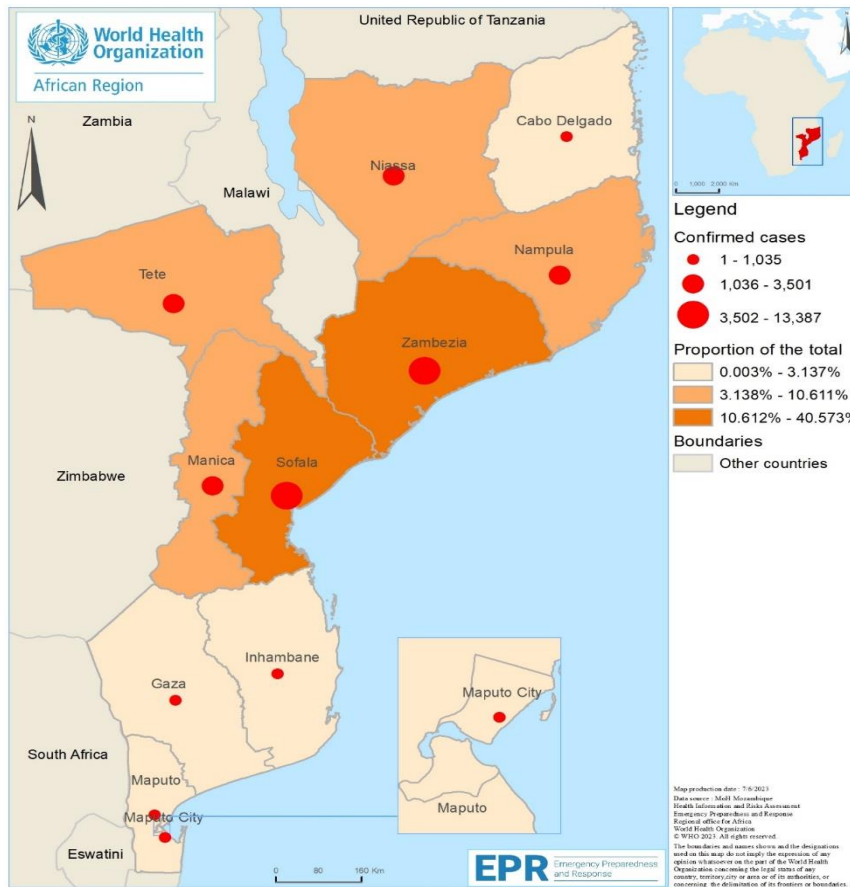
World Health Organization
African Region

N

United Republic of Tanzania

Zambia

Malawi

Niassa

Cabo Delgado

Nampula

Tete

Zambezia

Manica

Sofala

Zimbabwe

Gaza

Inhambane

Maputo City

Maputo

South Africa

Maputo

Maputo City

Eswatini

0 80 160 Km

0 1,000 2,000 Km

Legend

Confirmed cases

1 - 1,035

1,036 - 3,501

3,502 - 13,387

Proportion of the total

0.003% - 3.137%

3.138% - 10.611%

10.612% - 40.573%

Boundaries

Other countries

Map production date : 7/6/2023
Data source : MoH Mozambique
Health Information and Risks Assessment
Emergency Preparedness and Response
Regional office for Africa
World Health Organization
© WHO 2023. All rights reserved.
The boundaries and names shown and the designations used on this map do not imply the expression of any opinion whatsoever on the part of the World Health Organization concerning the legal status of any country, territory, city or area or of its authorities, or concerning the delimitation of its frontiers or boundaries.

EPR Emergency Preparedness and Response